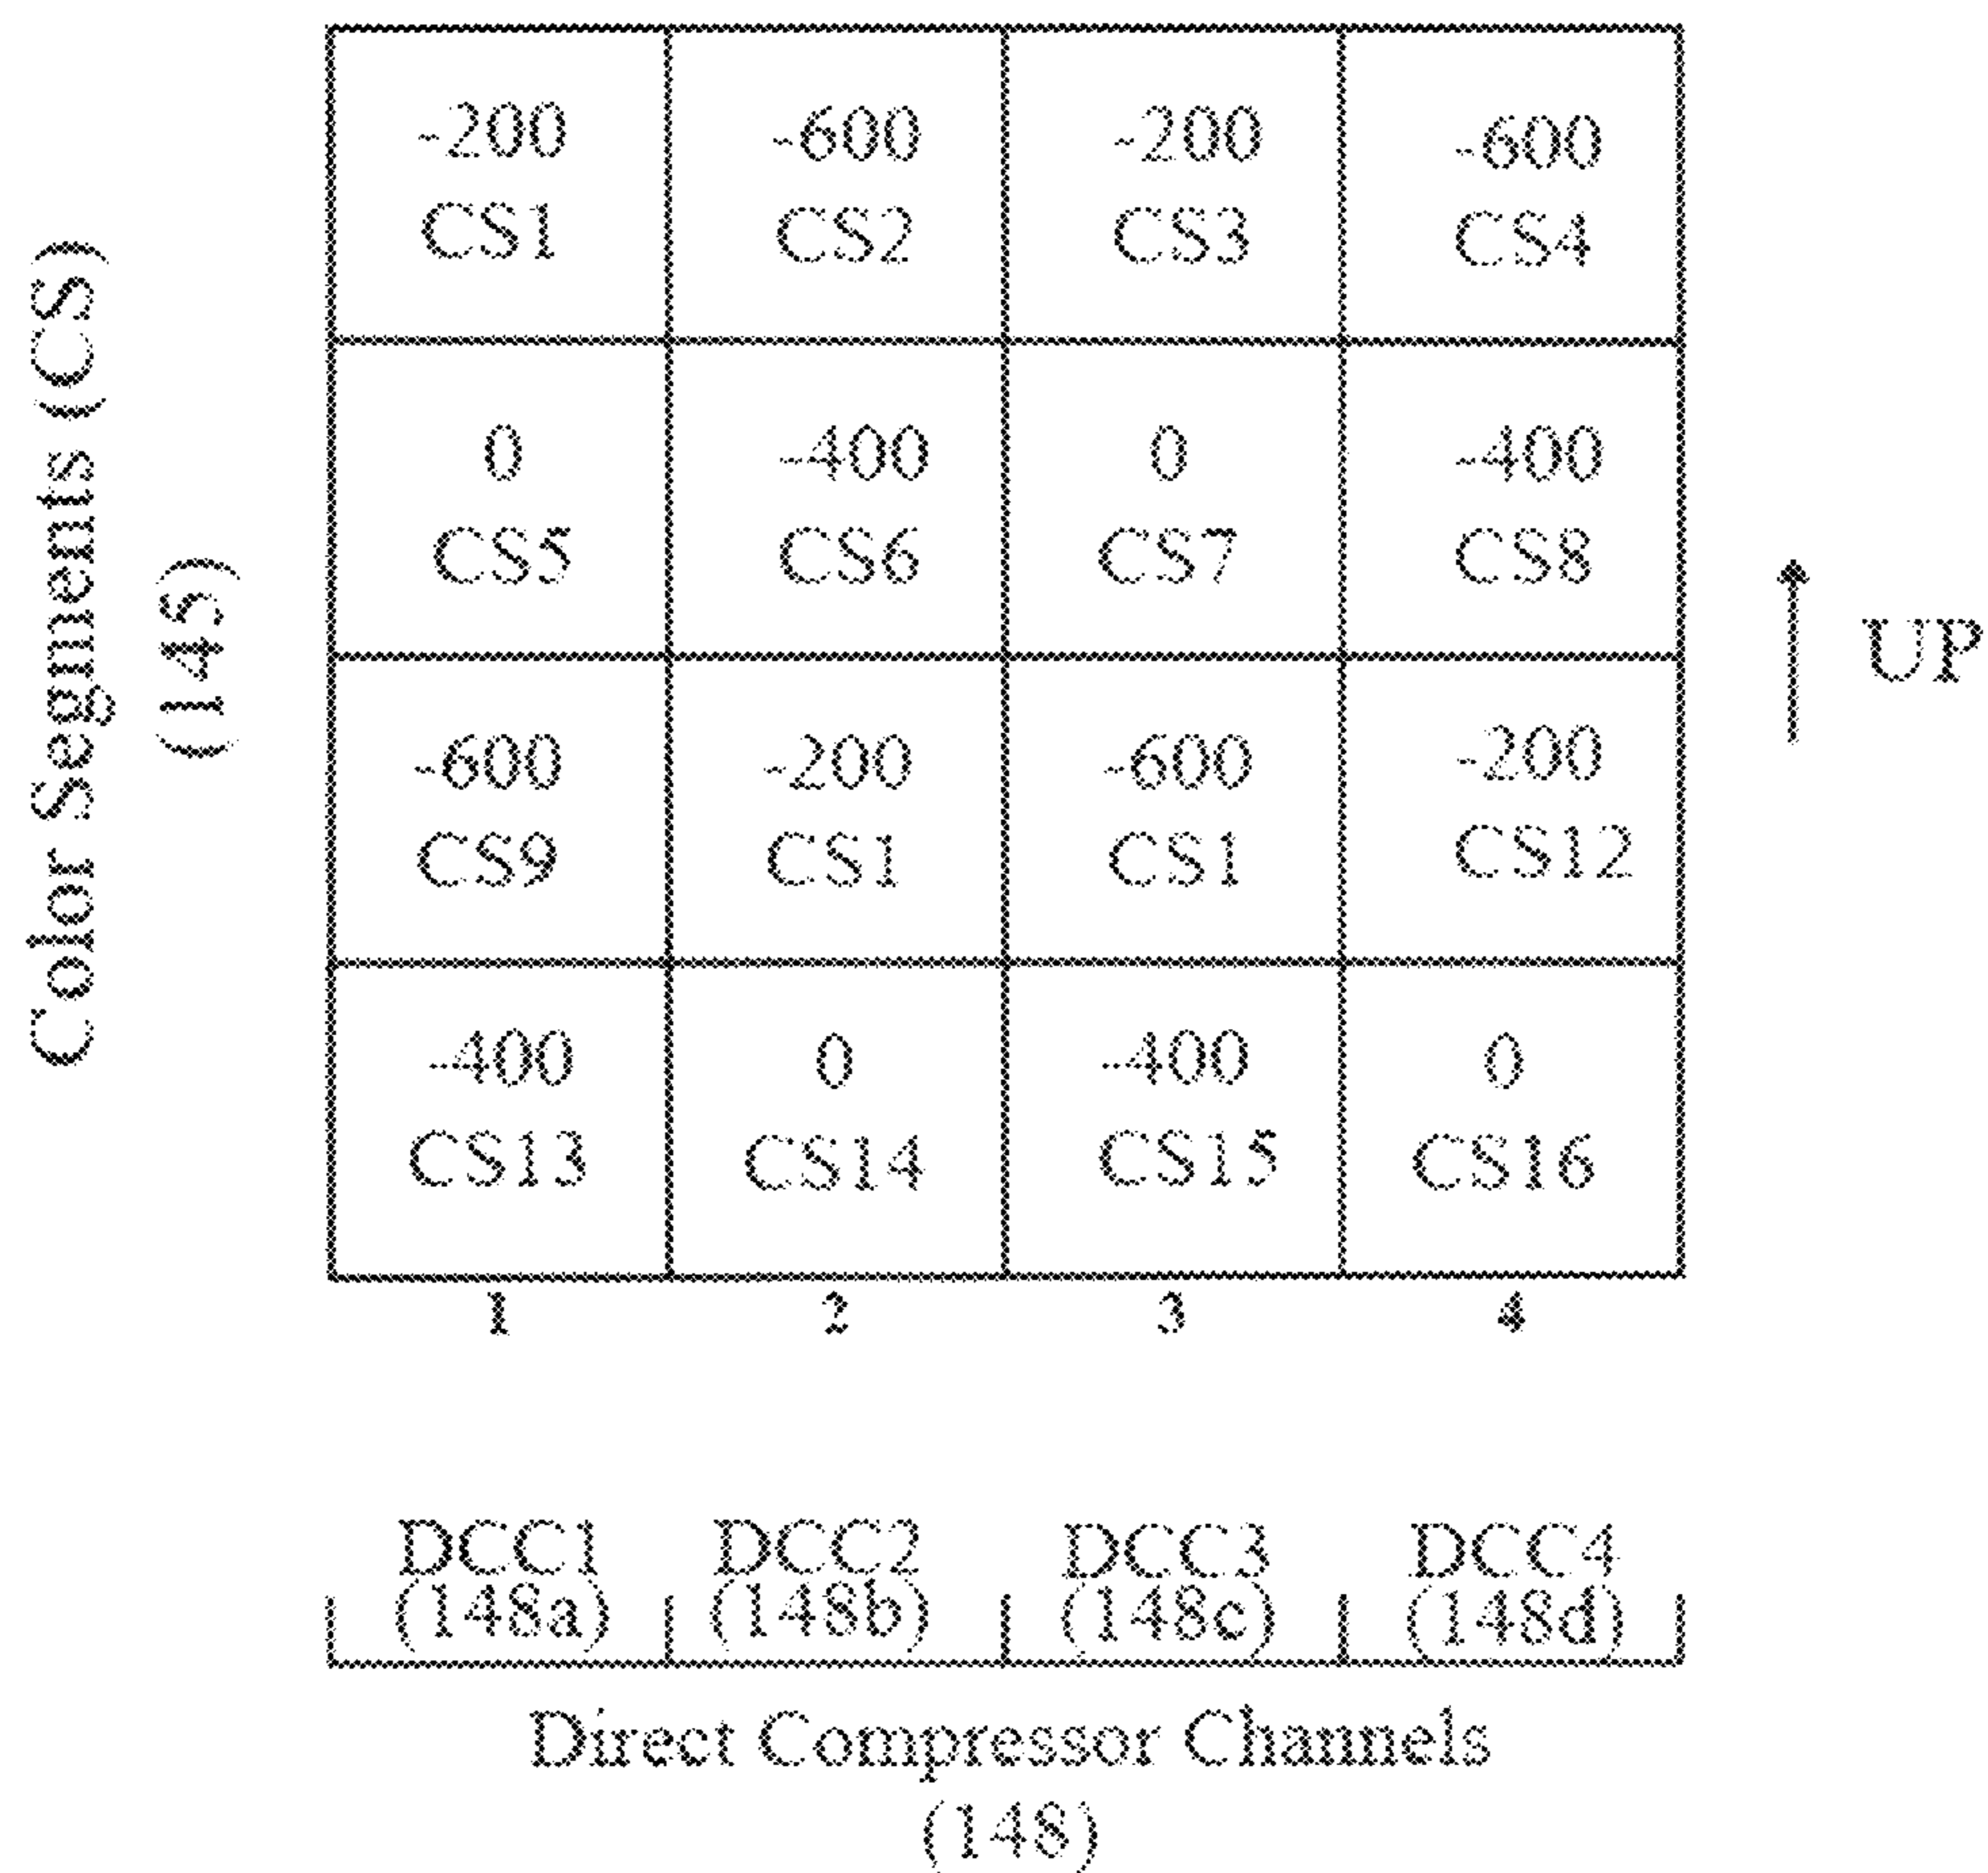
Color Segments (CS)
(145)

| -200 CS1 | -600 CS2 | -200 CS3 | -600 CS4 |
|---|---|---|---|
| 0 CS5 | -400 CS6 | 0 CS7 | -400 CS8 |
| -600 CS9 | -200 CS1 | -600 CS1 | -200 CS12 |
| -400 CS13 | 0 CS14 | -400 CS15 | 0 CS16 |

1 2 3 4

UP

DCC1 (148a) DCC2 (148b) DCC3 (148c) DCC4 (148d)

Direct Compressor Channels
(148)